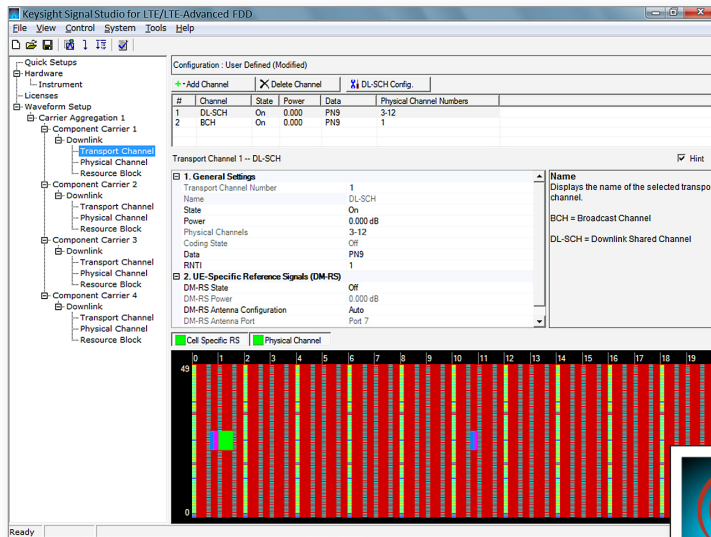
Keysight Signal Studio for LTE/LTE-Advanced FDD

File View Control System Tools Help

Quick Setups
Hardware
Instrument
Licenses
Waveform Setup
Carrier Aggregation 1
Component Carrier 1
Downlink
Transport Channel
Physical Channel
Resource Block
Component Carrier 2
Downlink
Transport Channel
Physical Channel
Resource Block
Component Carrier 3
Downlink
Transport Channel
Physical Channel
Resource Block
Component Carrier 4
Downlink
Transport Channel
Physical Channel
Resource Block

Configuration : User Defined (Modified)

Add Channel | Delete Channel | DL-SCH Config.

| # | Channel | State | Power | Data | Physical Channel Numbers |
|---|---|---|---|---|---|
| 1 | DL-SCH | On | 0.000 | PN9 | 3-12 |
| 2 | BCH | On | 0.000 | PN9 | 1 |

Transport Channel 1 -- DL-SCH

Hint

1. General Settings
Transport Channel Number 1
Name DL-SCH
State On
Power 0.000 dB
Physical Channels 3-12
Coding State Off
Data PN9
RNTI 1
2. UE-Specific Reference Signals (DM-RS)
DM-RS State Off
DM-RS Power 0.000 dB
DM-RS Antenna Configuration Auto
DM-RS Antenna Port Port 7

Name
Displays the name of the selected transpo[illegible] channel.

BCH = Broadcast Channel

DL-SCH = Downlink Shared Channel

Cell Specific RS | Physical Channel

49
0
0 1 2 3 4 5 6 7 8 9 10 11 12 13 14 15 16 17 18

Ready